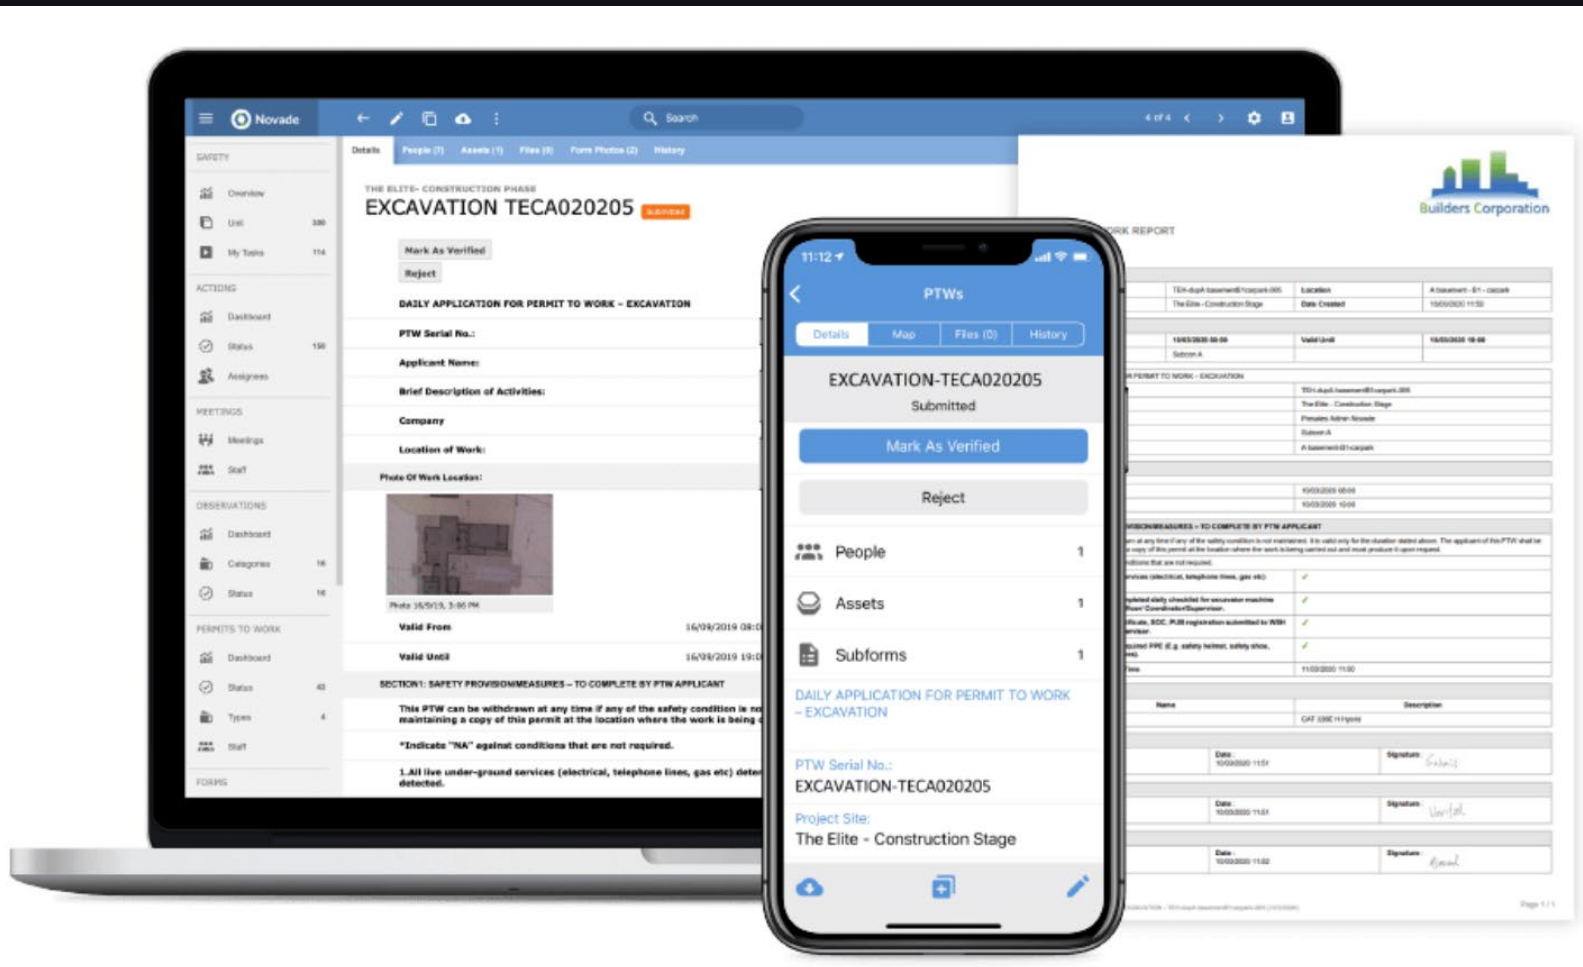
Novade

Search

4 of 4

SAFETY
Overview
List
My Tasks
ACTIONS
Dashboard
Status
Assignees
MEETINGS
Meetings
Staff
OBSERVATIONS
Dashboard
Categories
Status
PERMITS TO WORK
Dashboard
Status
Types
Staff
FORMS

Details | People (1) | Assets (1) | Files (0) | Form Photos (2) | History

THE ELITE- CONSTRUCTION PHASE
EXCAVATION TECA020205 Submitted

Mark As Verified
Reject

DAILY APPLICATION FOR PERMIT TO WORK - EXCAVATION
PTW Serial No.:
Applicant Name:
Brief Description of Activities:
Company
Location of Work:
Photo Of Work Location:
Photo 16/9/19, 3:06 PM
Valid From 16/09/2019 08:0
Valid Until 16/09/2019 19:0
SECTION1: SAFETY PROVISIONMEASURES – TO COMPLETE BY PTW APPLICANT
This PTW can be withdrawn at any time if any of the safety condition is no maintaining a copy of this permit at the location where the work is being
*Indicate "NA" against conditions that are not required.
1.All live under-ground services (electrical, telephone lines, gas etc) dete detected.

11:12
PTWs
Details | Map | Files (0) | History
EXCAVATION-TECA020205
Submitted
Mark As Verified
Reject
People 1
Assets 1
Subforms 1
DAILY APPLICATION FOR PERMIT TO WORK – EXCAVATION
PTW Serial No.:
EXCAVATION-TECA020205
Project Site:
The Elite - Construction Stage

Builders Corporation
ORK REPORT
Location
Date Created
Valid Until
R PERMIT TO WORK - EXCAVATION
The Elite - Construction Stage
Name
Description
Date
Signature
Page 1 / 1